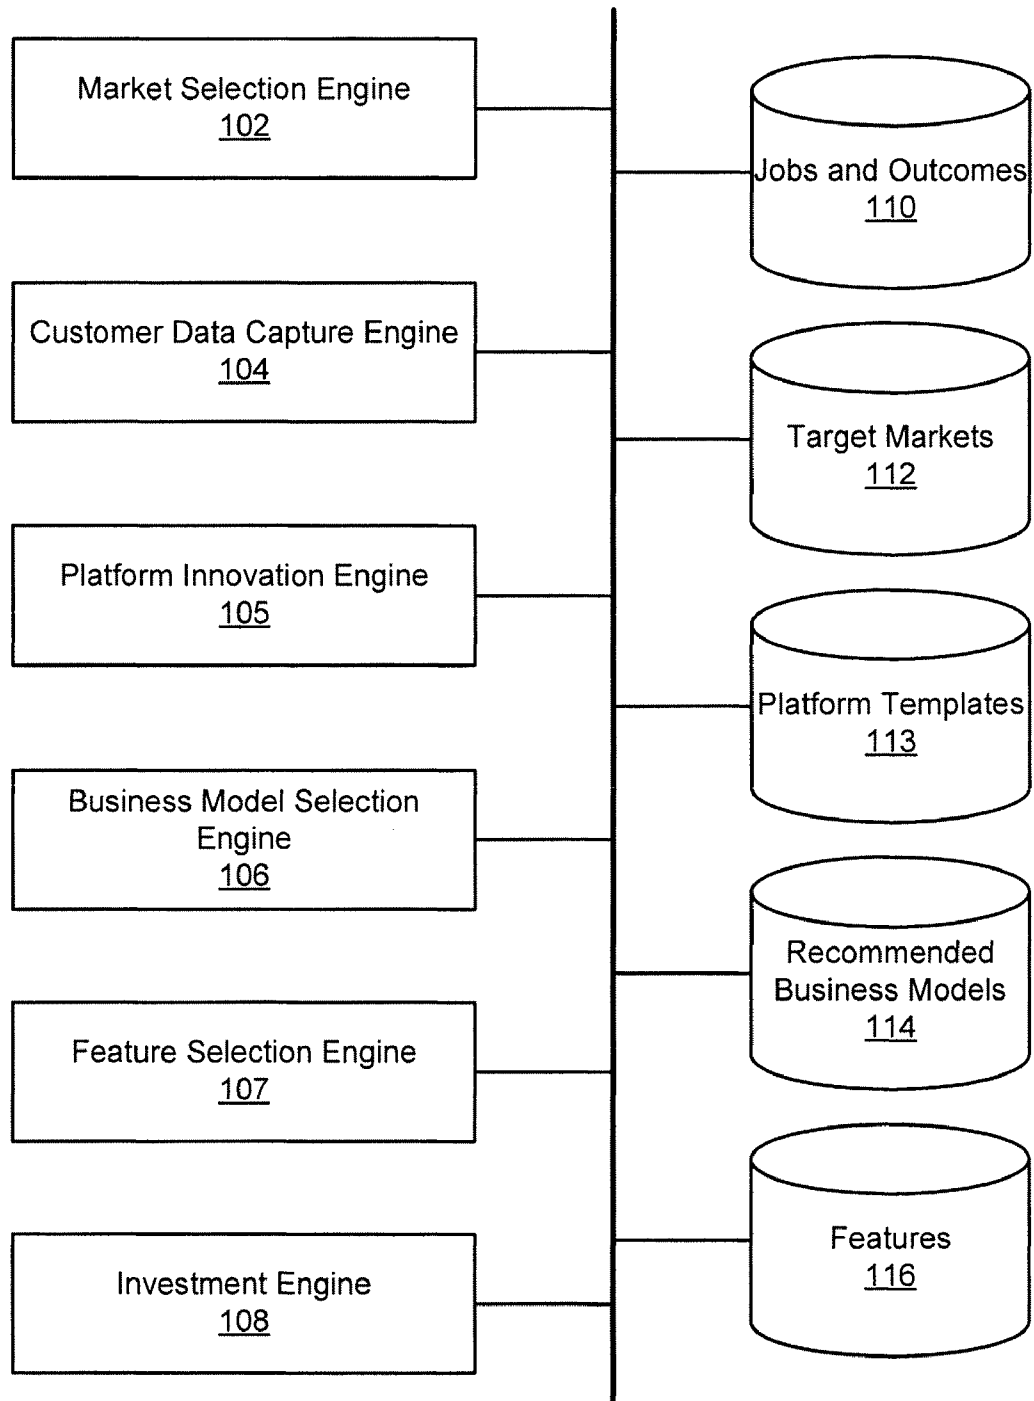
Market Selection Engine
102

Customer Data Capture Engine
104

Platform Innovation Engine
105

Business Model Selection Engine
106

Feature Selection Engine
107

Investment Engine
108

Jobs and Outcomes
110

Target Markets
112

Platform Templates
113

Recommended Business Models
114

Features
116